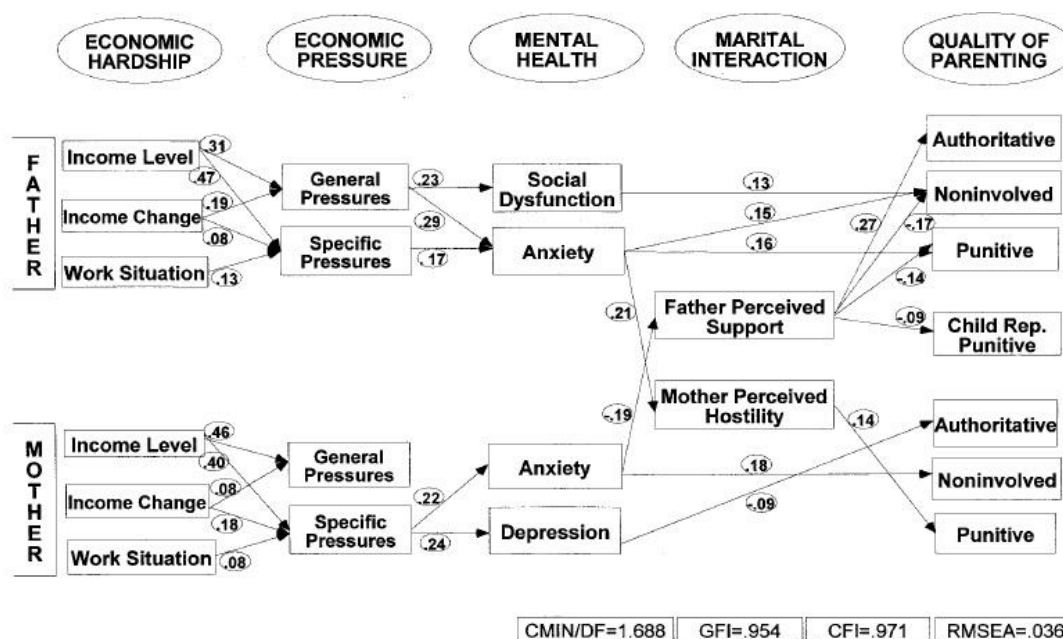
ECONOMIC HARDSHIP
ECONOMIC PRESSURE
MENTAL HEALTH
MARITAL INTERACTION
QUALITY OF PARENTING

FATHER
Income Level
.31
.47
Income Change
.19
.08
Work Situation
.13
General Pressures
Specific Pressures
.23
.29
.17
Social Dysfunction
Anxiety
.13
.15
.16
Authoritative
Noninvolved
Punitive
.27
-.17
-.14
.21
Father Perceived Support
-.09
Child Rep. Punitive
-.19
Mother Perceived Hostility
.14

MOTHER
Income Level
.46
.40
Income Change
.08
.18
Work Situation
.08
General Pressures
Specific Pressures
.22
.24
Anxiety
Depression
.18
-.09
Authoritative
Noninvolved
Punitive

CMIN/DF=1.688
GFI=.954
CFI=.971
RMSEA=.036